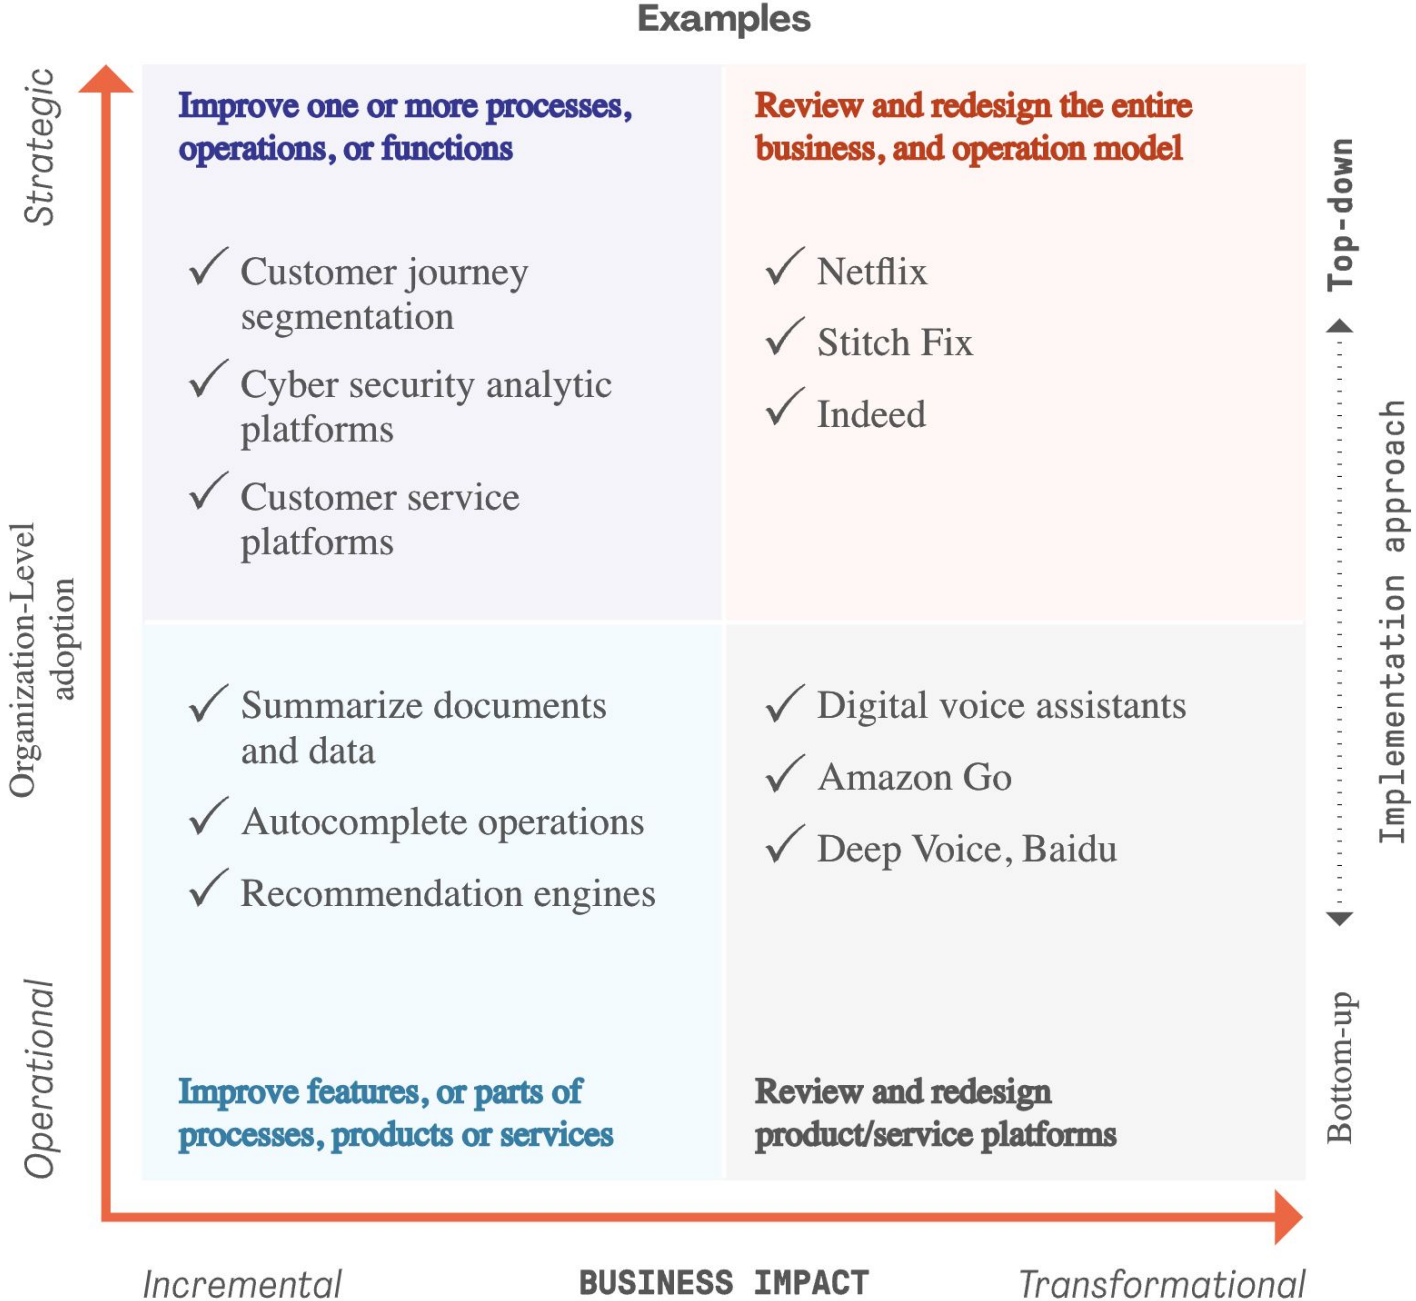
Examples

Strategic

Organization-Level adoption

Operational

Improve one or more processes, operations, or functions

✓ Customer journey segmentation

✓ Cyber security analytic platforms

✓ Customer service platforms

Review and redesign the entire business, and operation model

✓ Netflix

✓ Stitch Fix

✓ Indeed

Top-down

Implementation approach

Bottom-up

✓ Summarize documents and data

✓ Autocomplete operations

✓ Recommendation engines

Improve features, or parts of processes, products or services

✓ Digital voice assistants

✓ Amazon Go

✓ Deep Voice, Baidu

Review and redesign product/service platforms

Incremental

BUSINESS IMPACT

Transformational